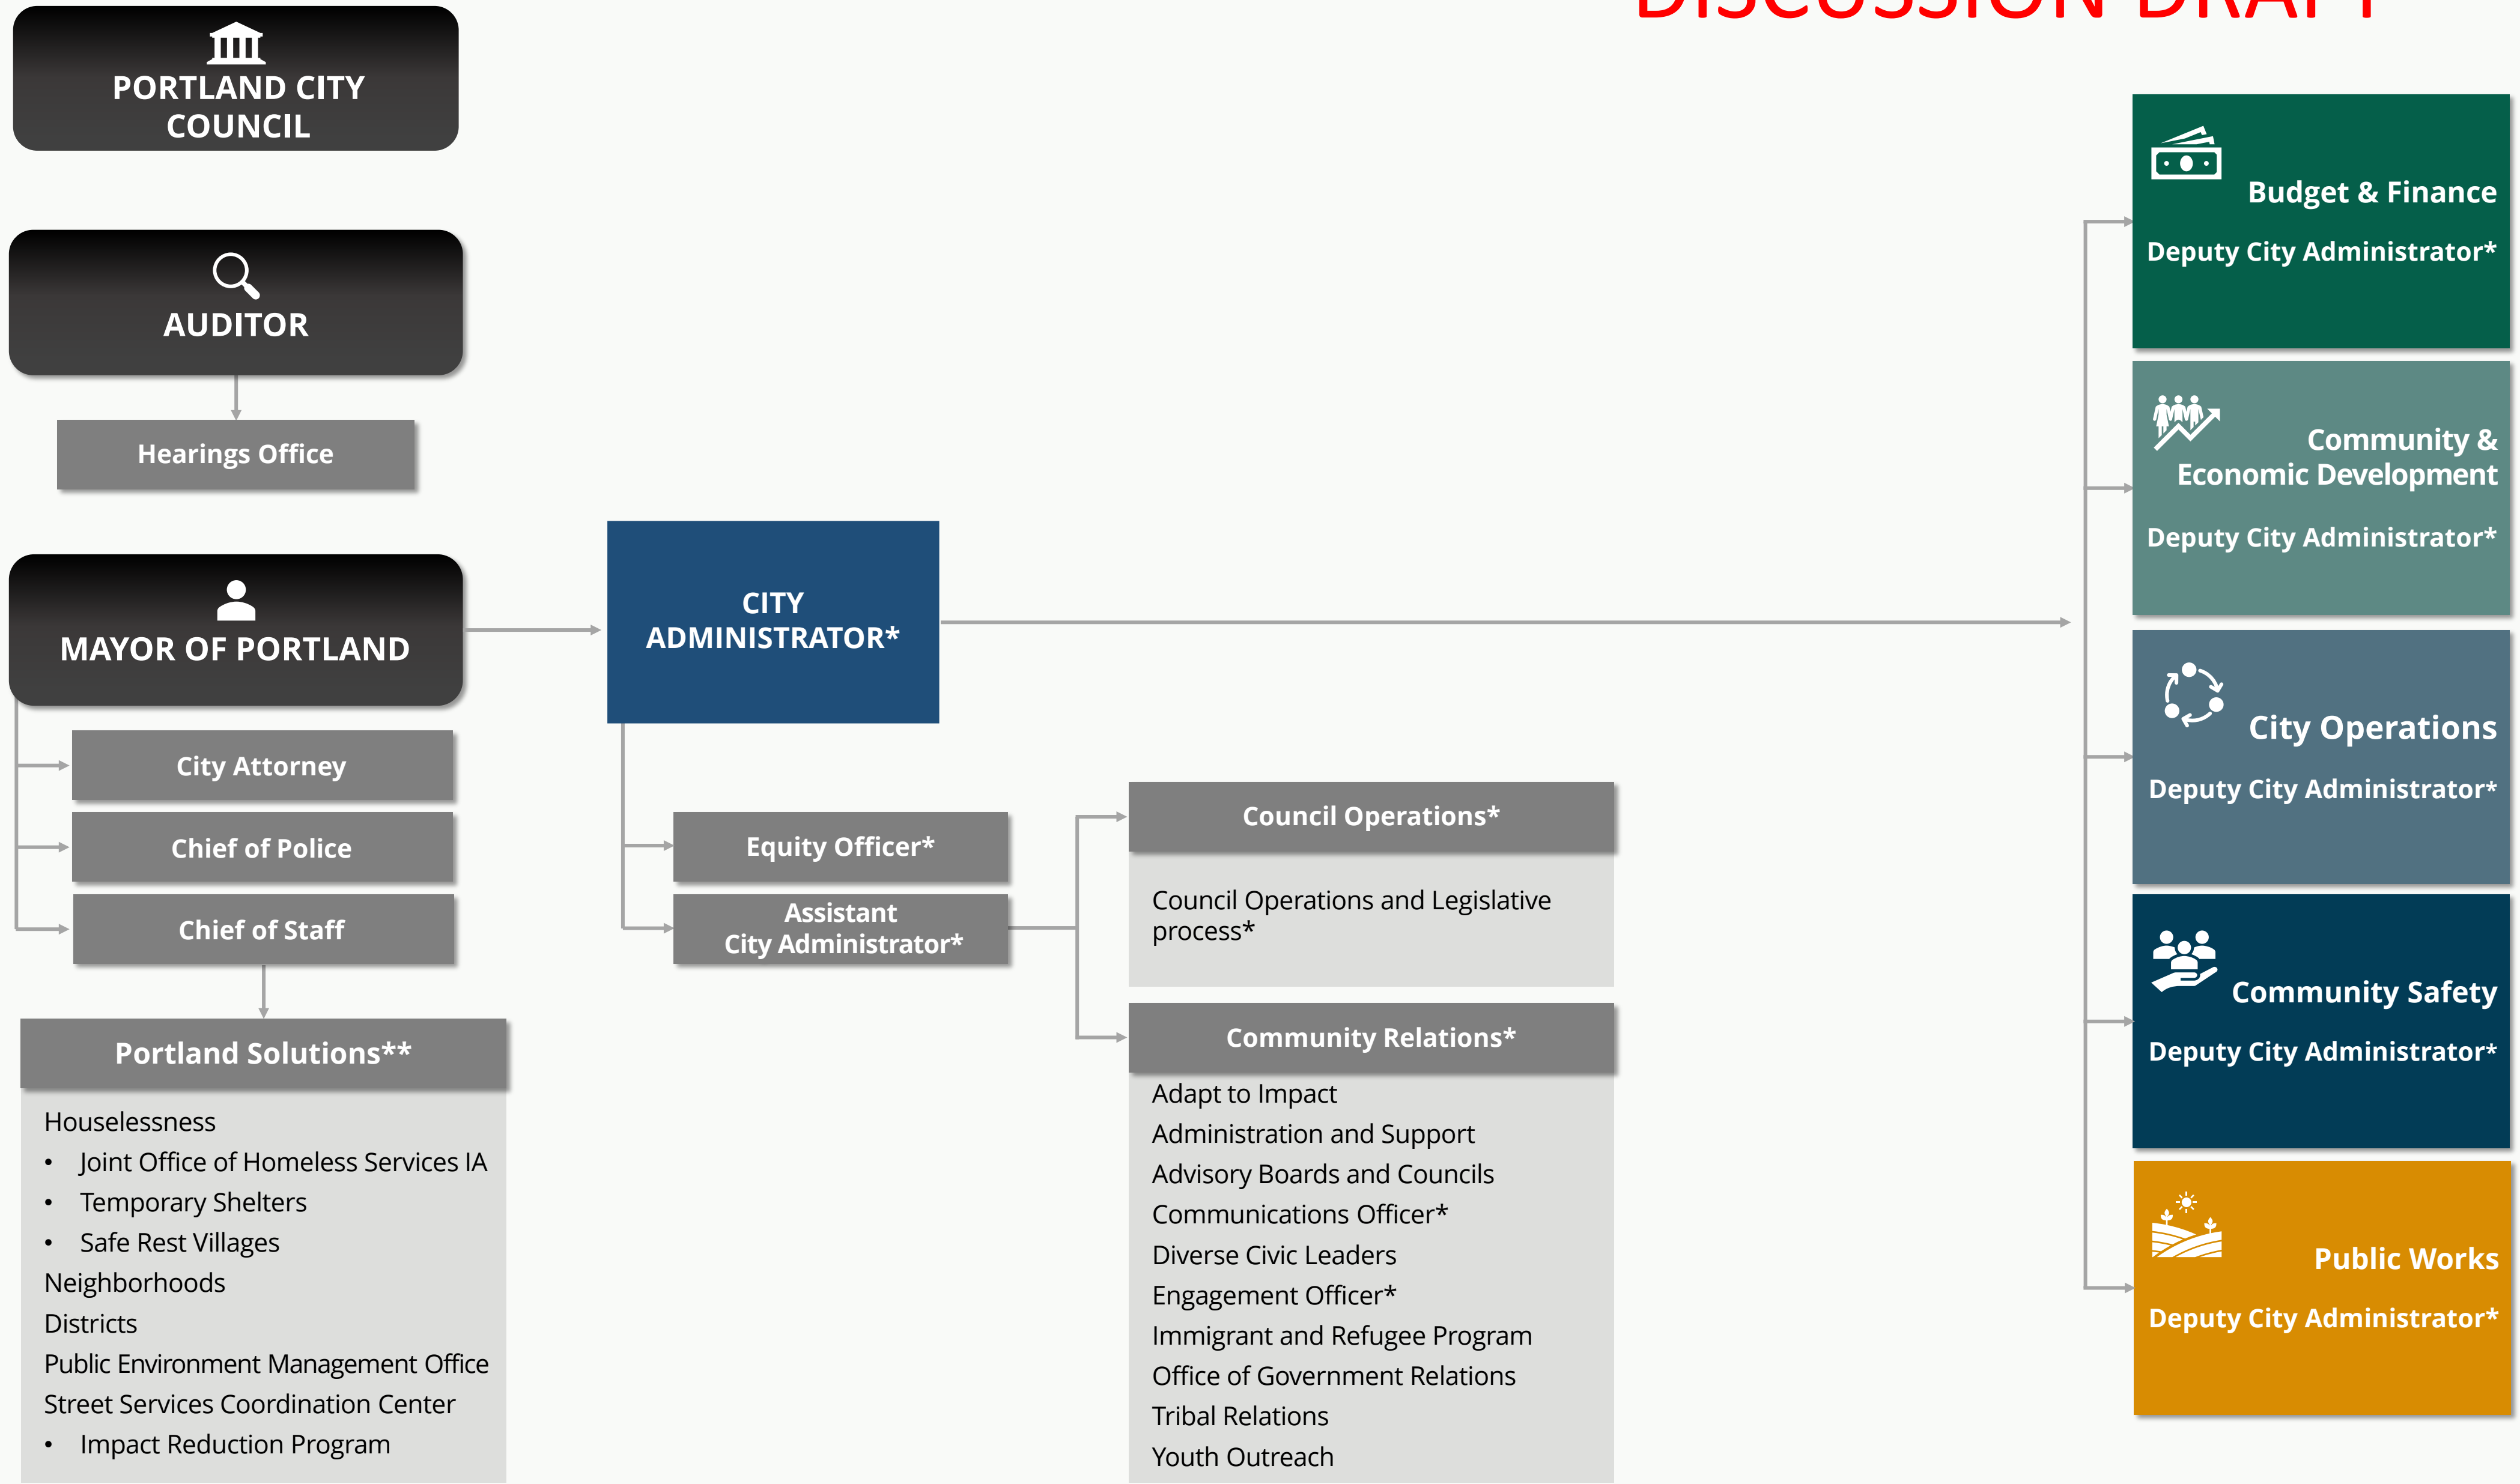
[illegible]

PORTLAND CITY COUNCIL

AUDITOR

Hearings Office

MAYOR OF PORTLAND

City Attorney

Chief of Police

Chief of Staff

Portland Solutions**

Houselessness
- Joint Office of Homeless Services IA
- Temporary Shelters
- Safe Rest Villages
Neighborhoods
Districts
Public Environment Management Office
Street Services Coordination Center
- Impact Reduction Program

CITY ADMINISTRATOR*

Equity Officer*

Assistant City Administrator*

Council Operations*

Council Operations and Legislative process*

Community Relations*

Adapt to Impact
Administration and Support
Advisory Boards and Councils
Communications Officer*
Diverse Civic Leaders
Engagement Officer*
Immigrant and Refugee Program
Office of Government Relations
Tribal Relations
Youth Outreach

Budget & Finance
Deputy City Administrator*

Community & Economic Development
Deputy City Administrator*

City Operations
Deputy City Administrator*

Community Safety
Deputy City Administrator*

Public Works
Deputy City Administrator*